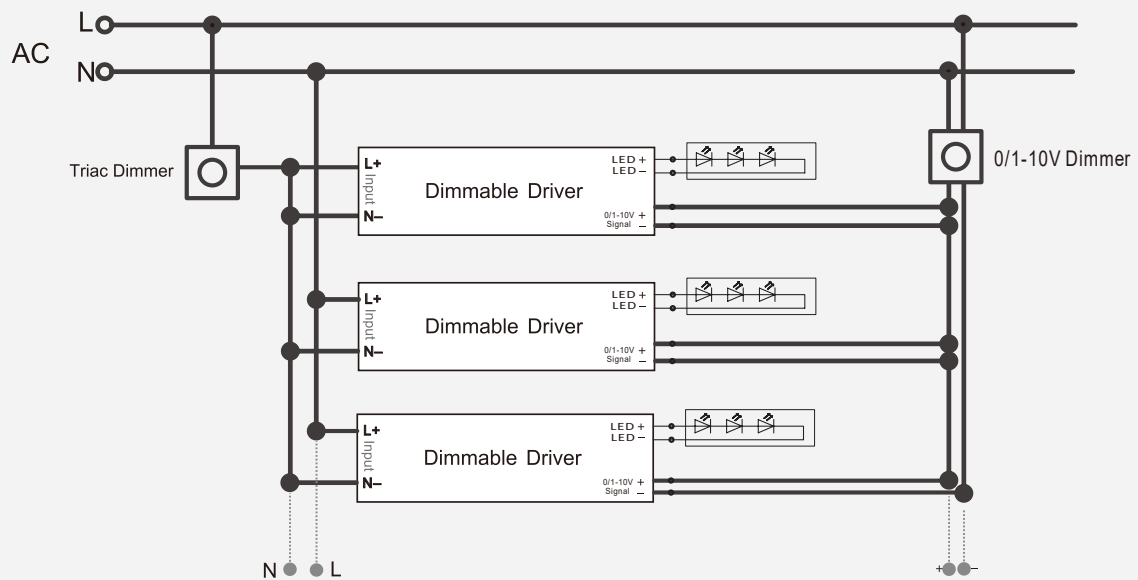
L
AC
N
Triac Dimmer
0/1-10V Dimmer
L+
Input
N–
Dimmable Driver
LED +
LED –
0/1-10V +
Signal –
L+
Input
N–
Dimmable Driver
LED +
LED –
0/1-10V +
Signal –
L+
Input
N–
Dimmable Driver
LED +
LED –
0/1-10V +
Signal –
N L
+ –